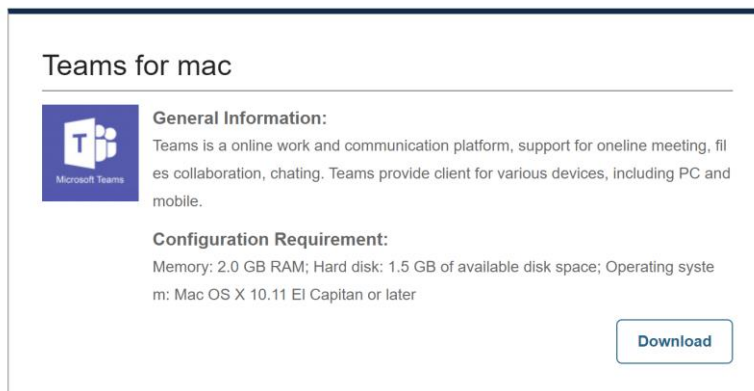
Teams for mac

Microsoft Teams

General Information:

Teams is a online work and communication platform, support for oneline meeting, files collaboration, chating. Teams provide client for various devices, including PC and mobile.

Configuration Requirement:

Memory: 2.0 GB RAM; Hard disk: 1.5 GB of available disk space; Operating system: Mac OS X 10.11 El Capitan or later

Download